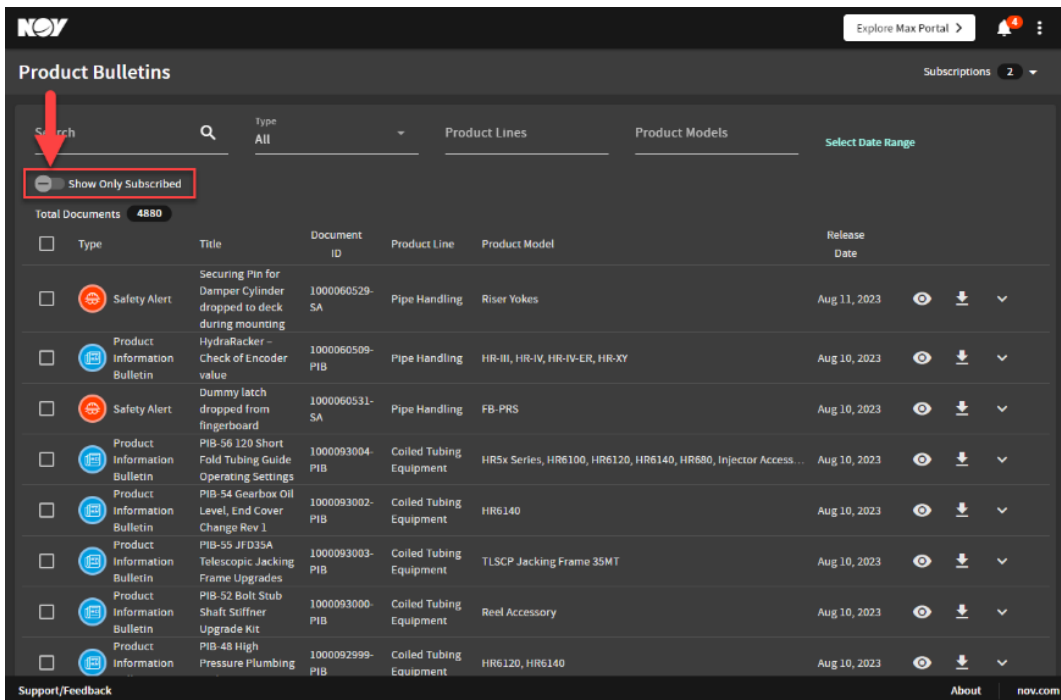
NOV

Explore Max Portal >

4

Product Bulletins

Subscriptions 2

S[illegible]rch

Type
All

Product Lines

Product Models

Select Date Range

Show Only Subscribed

Total Documents 4880

| Type | Title | Document ID | Product Line | Product Model | Release Date |
|---|---|---|---|---|---|
| Safety Alert | Securing Pin for Damper Cylinder dropped to deck during mounting | 1000060529-SA | Pipe Handling | Riser Yokes | Aug 11, 2023 |
| Product Information Bulletin | HydraRacker – Check of Encoder value | 1000060509-PIB | Pipe Handling | HR-III, HR-IV, HR-IV-ER, HR-XY | Aug 10, 2023 |
| Safety Alert | Dummy latch dropped from fingerboard | 1000060531-SA | Pipe Handling | FB-PRS | Aug 10, 2023 |
| Product Information Bulletin | PIB-56 120 Short Fold Tubing Guide Operating Settings | 1000093004-PIB | Coiled Tubing Equipment | HR5x Series, HR6100, HR6120, HR6140, HR680, Injector Access... | Aug 10, 2023 |
| Product Information Bulletin | PIB-54 Gearbox Oil Level, End Cover Change Rev 1 | 1000093002-PIB | Coiled Tubing Equipment | HR6140 | Aug 10, 2023 |
| Product Information Bulletin | PIB-55 JFD35A Telescopic Jacking Frame Upgrades | 1000093003-PIB | Coiled Tubing Equipment | TLSCP Jacking Frame 35MT | Aug 10, 2023 |
| Product Information Bulletin | PIB-52 Bolt Stub Shaft Stiffner Upgrade Kit | 1000093000-PIB | Coiled Tubing Equipment | Reel Accessory | Aug 10, 2023 |
| Product Information | PIB-48 High Pressure Plumbing | 1000092999-PIB | Coiled Tubing Equipment | HR6120, HR6140 | Aug 10, 2023 |

Support/Feedback

About

nov.com